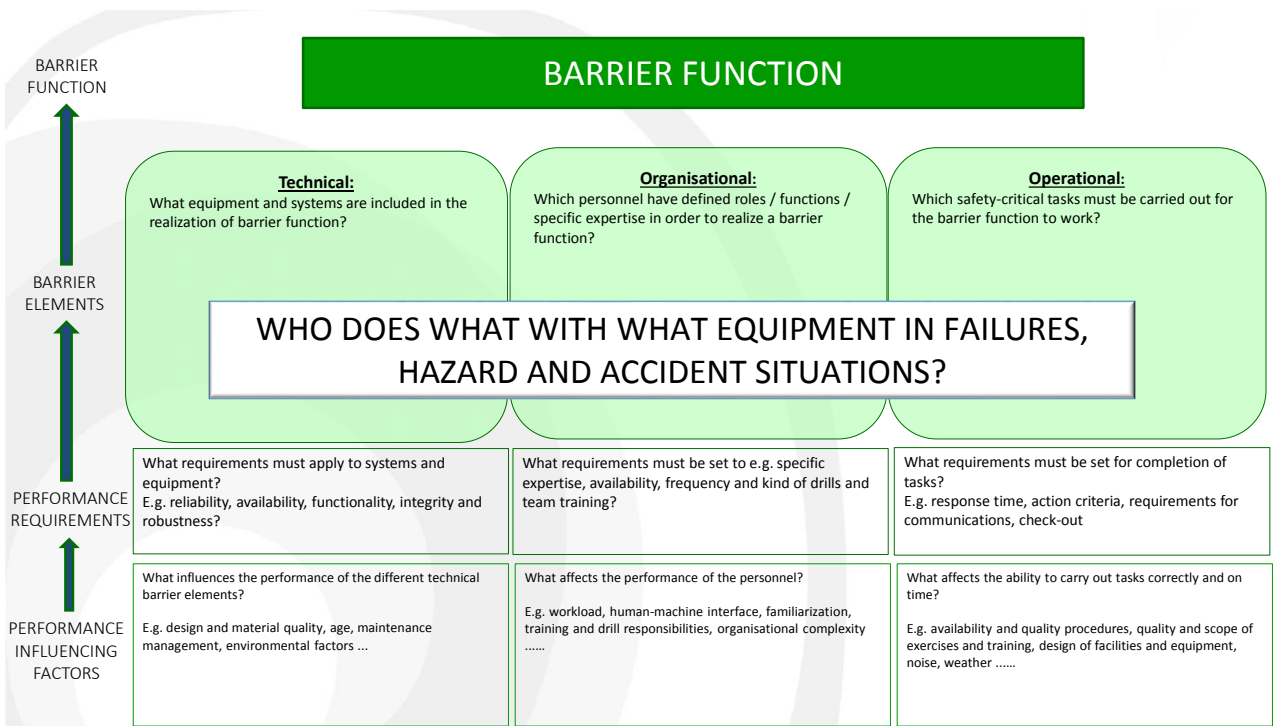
BARRIER FUNCTION

BARRIER FUNCTION

**Technical:**
What equipment and systems are included in the realization of barrier function?

**Organisational:**
Which personnel have defined roles / functions / specific expertise in order to realize a barrier function?

**Operational:**
Which safety-critical tasks must be carried out for the barrier function to work?

BARRIER ELEMENTS

WHO DOES WHAT WITH WHAT EQUIPMENT IN FAILURES, HAZARD AND ACCIDENT SITUATIONS?

PERFORMANCE REQUIREMENTS

What requirements must apply to systems and equipment?
E.g. reliability, availability, functionality, integrity and robustness?

What requirements must be set to e.g. specific expertise, availability, frequency and kind of drills and team training?

What requirements must be set for completion of tasks?
E.g. response time, action criteria, requirements for communications, check-out

PERFORMANCE INFLUENCING FACTORS

What influences the performance of the different technical barrier elements?

E.g. design and material quality, age, maintenance management, environmental factors ...

What affects the performance of the personnel?

E.g. workload, human-machine interface, familiarization, training and drill responsibilities, organisational complexity ......

What affects the ability to carry out tasks correctly and on time?

E.g. availability and quality procedures, quality and scope of exercises and training, design of facilities and equipment, noise, weather ......